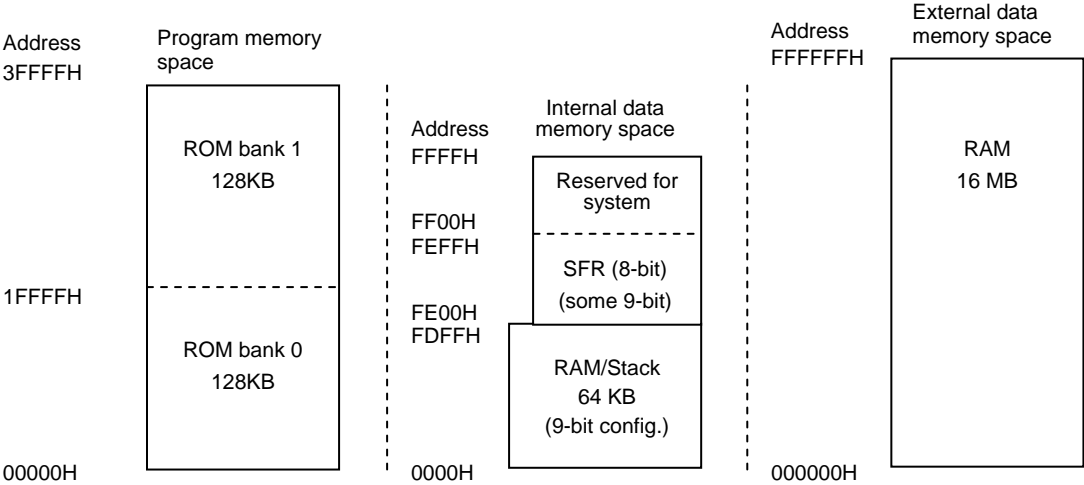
Address
3FFFFH

Program memory space

ROM bank 1
128KB

1FFFFH

ROM bank 0
128KB

00000H

Address
FFFFH

Internal data memory space

Reserved for system

FF00H
FEFFH

SFR (8-bit)
(some 9-bit)

FE00H
FDFFH

RAM/Stack
64 KB
(9-bit config.)

0000H

Address
FFFFFFH

External data memory space

RAM
16 MB

000000H